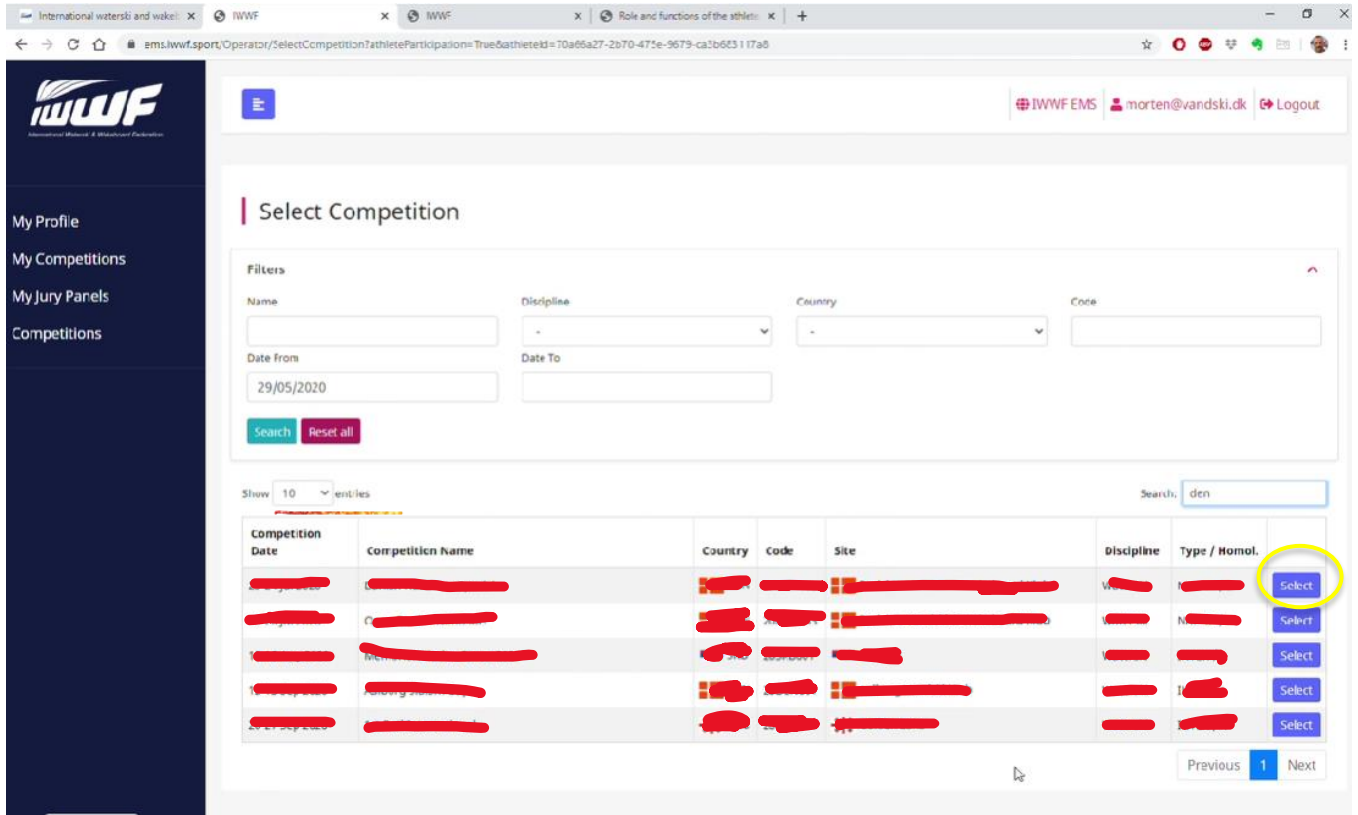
International waterski and wake | IWWF | IWWF | Role and functions of the athlete

ems.iwwf.sport/Operator/SelectCompetition?athleteParticipation=True&athleteId=70a66a27-2b70-475e-9679-ca5b6f31 17a8

IWWF
International Waterski & Wakeboard Federation

IWWF EMS | morten@vandski.dk | Logout

My Profile
My Competitions
My Jury Panels
Competitions

Select Competition

Filters

Name

Discipline
-

Country
-

Code

Date From
29/05/2020

Date To

Search | Reset all

Show 10 entries

Search: den

| Competition Date | Competition Name | Country | Code | Site | Discipline | Type / Homol. | |
|---|---|---|---|---|---|---|---|
| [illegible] | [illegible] | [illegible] | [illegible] | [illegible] | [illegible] | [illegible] | Select |
| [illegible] | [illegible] | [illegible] | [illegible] | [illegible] | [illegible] | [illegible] | Select |
| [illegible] | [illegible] | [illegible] | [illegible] | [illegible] | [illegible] | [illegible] | Select |
| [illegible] | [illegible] | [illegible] | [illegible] | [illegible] | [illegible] | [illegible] | Select |
| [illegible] | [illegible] | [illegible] | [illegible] | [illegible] | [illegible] | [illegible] | Select |

Previous 1 Next